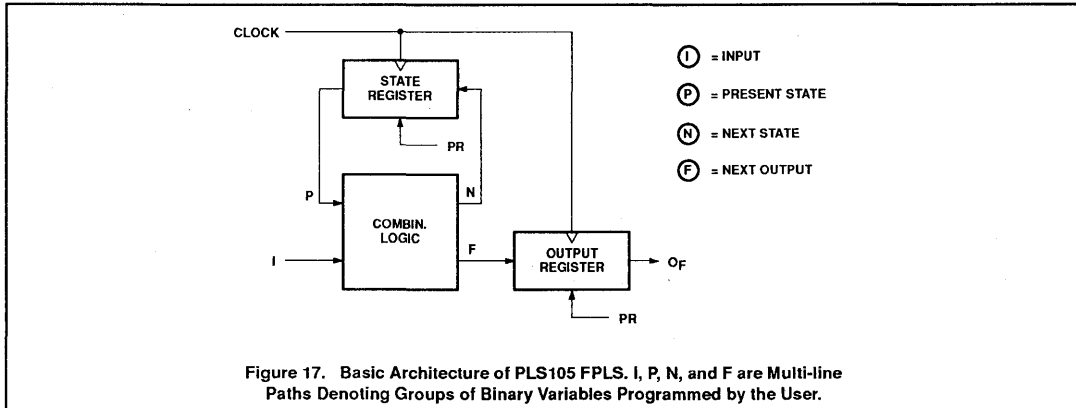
CLOCK

STATE REGISTER

PR

P

N

COMBIN. LOGIC

I

F

OUTPUT REGISTER

$O_F$

PR

I = INPUT

P = PRESENT STATE

N = NEXT STATE

F = NEXT OUTPUT

Figure 17. Basic Architecture of PLS105 FPLS. I, P, N, and F are Multi-line Paths Denoting Groups of Binary Variables Programmed by the User.